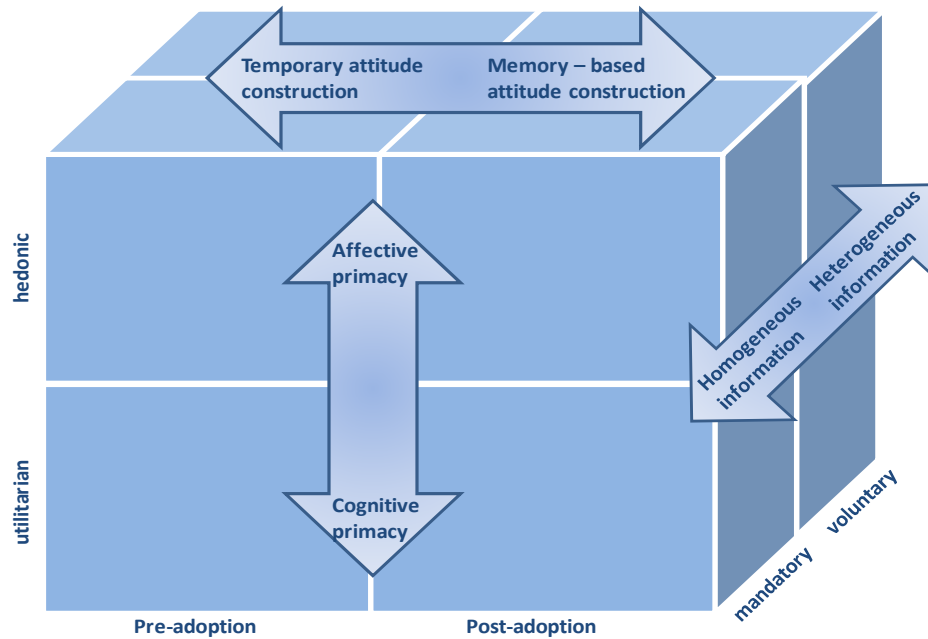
Temporary attitude construction

Memory – based attitude construction

hedonic

Affective primacy

Heterogeneous information

Homogeneous information

utilitarian

Cognitive primacy

Pre-adoption

Post-adoption

mandatory

voluntary